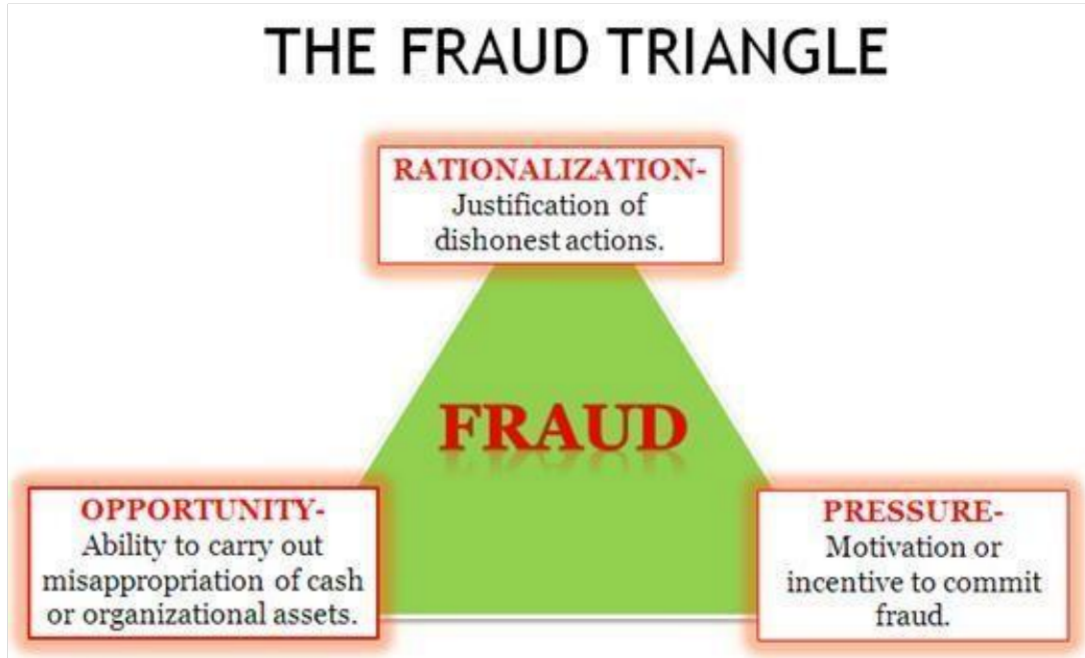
THE FRAUD TRIANGLE

RATIONALIZATION- Justification of dishonest actions.

FRAUD

OPPORTUNITY- Ability to carry out misappropriation of cash or organizational assets.

PRESSURE- Motivation or incentive to commit fraud.